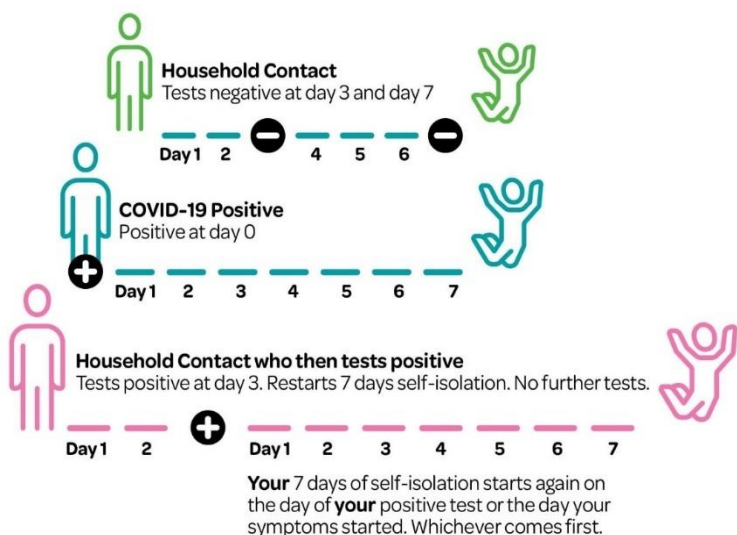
Household Contact
Tests negative at day 3 and day 7

Day 1 2 4 5 6

COVID-19 Positive
Positive at day 0

Day 1 2 3 4 5 6 7

Household Contact who then tests positive
Tests positive at day 3. Restarts 7 days self-isolation. No further tests.

Day 1 2 Day 1 2 3 4 5 6 7

Your 7 days of self-isolation starts again on the day of your positive test or the day your symptoms started. Whichever comes first.